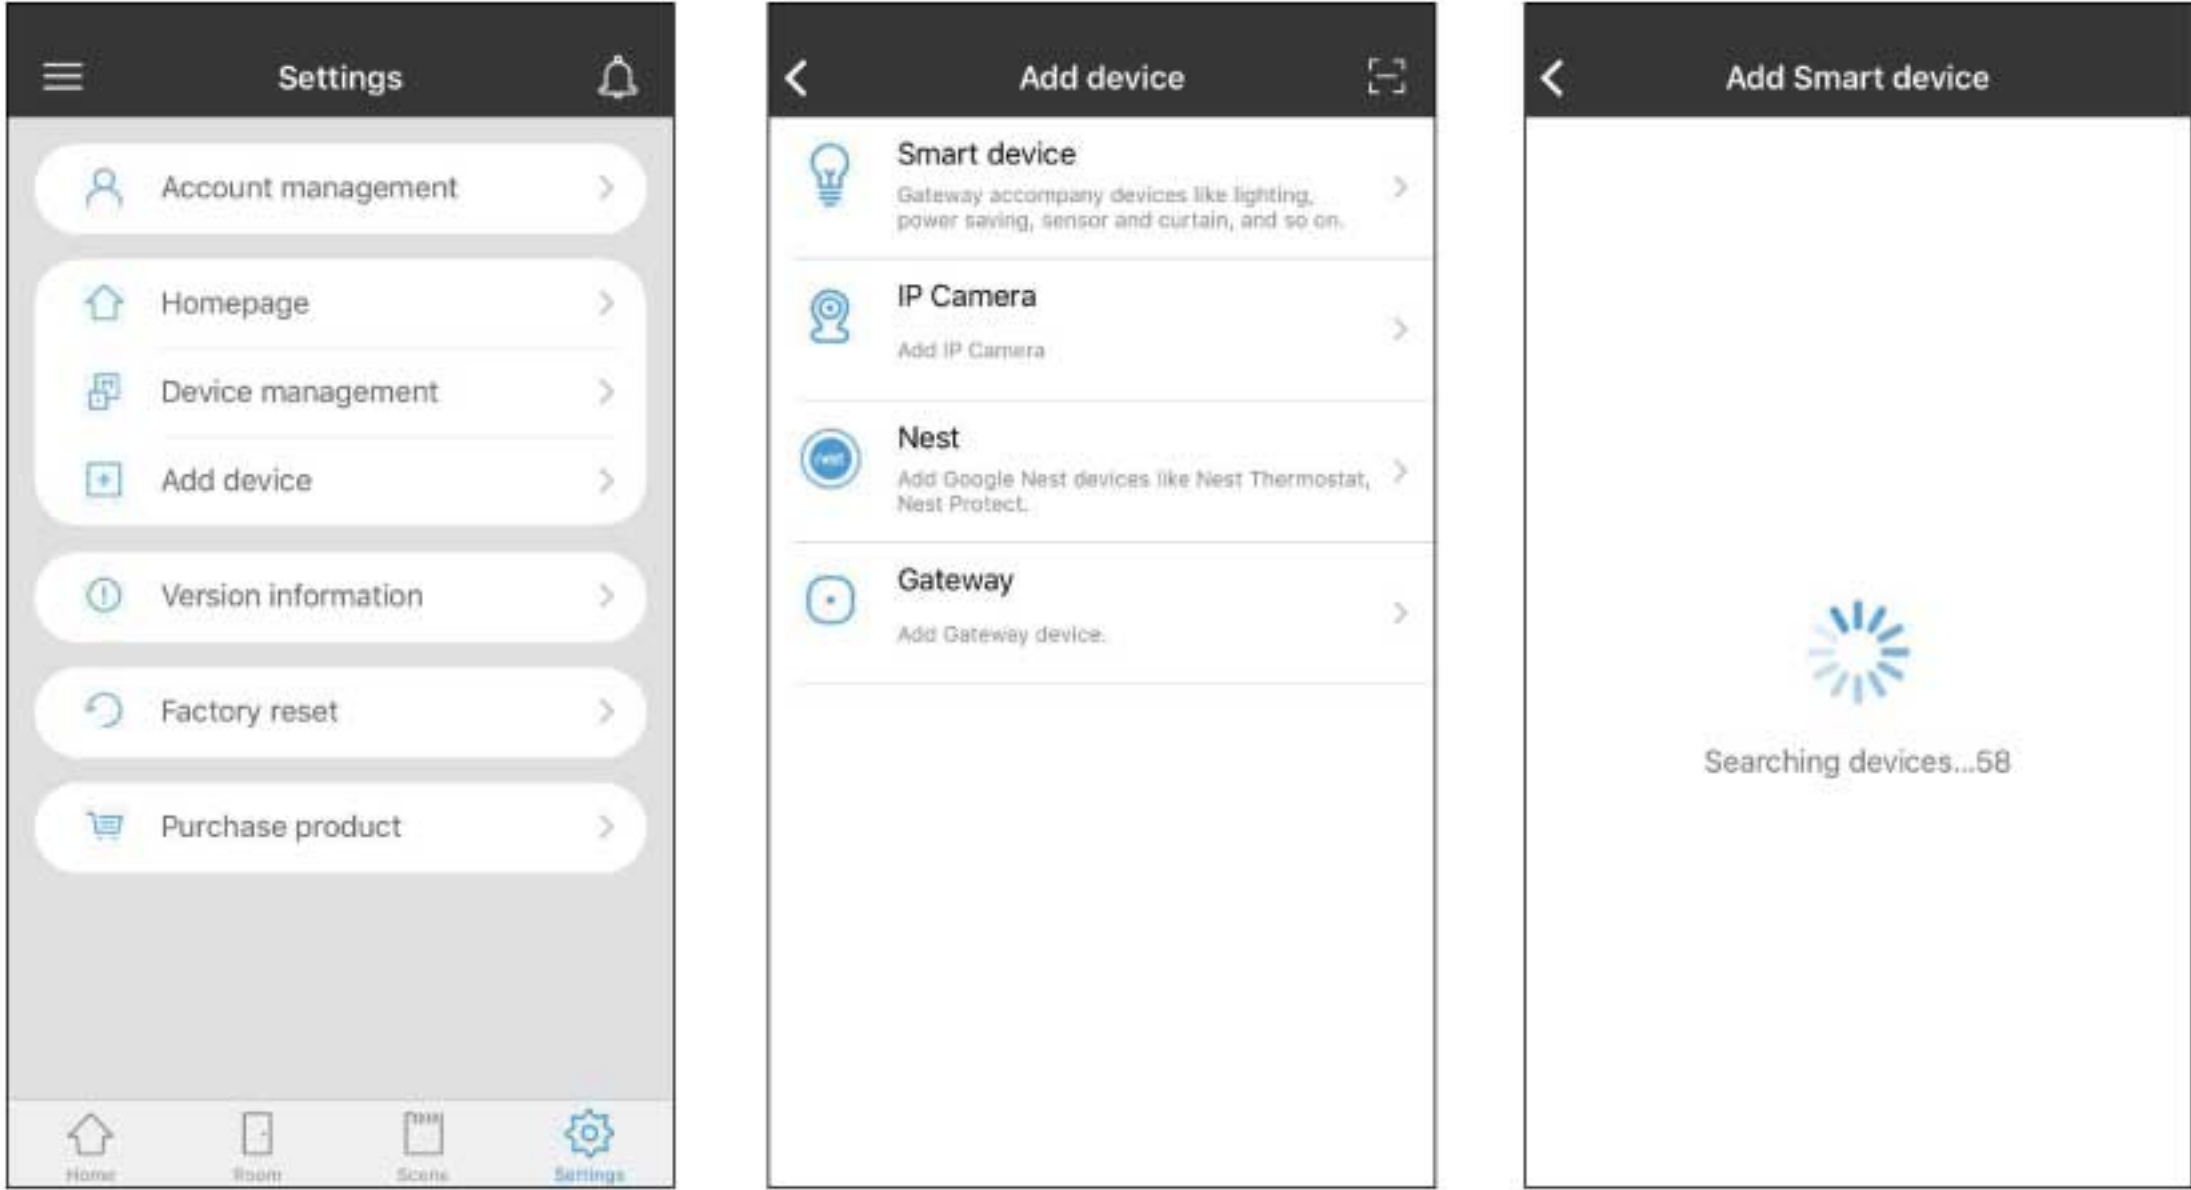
Settings

Account management

Homepage

Device management

Add device

Version information

Factory reset

Purchase product

Home Room Scene Settings

Add device

Smart device
Gateway accompany devices like lighting, power saving, sensor and curtain, and so on.

IP Camera
Add IP Camera

Nest
Add Google Nest devices like Nest Thermostat, Nest Protect.

Gateway
Add Gateway device.

Add Smart device

Searching devices...58